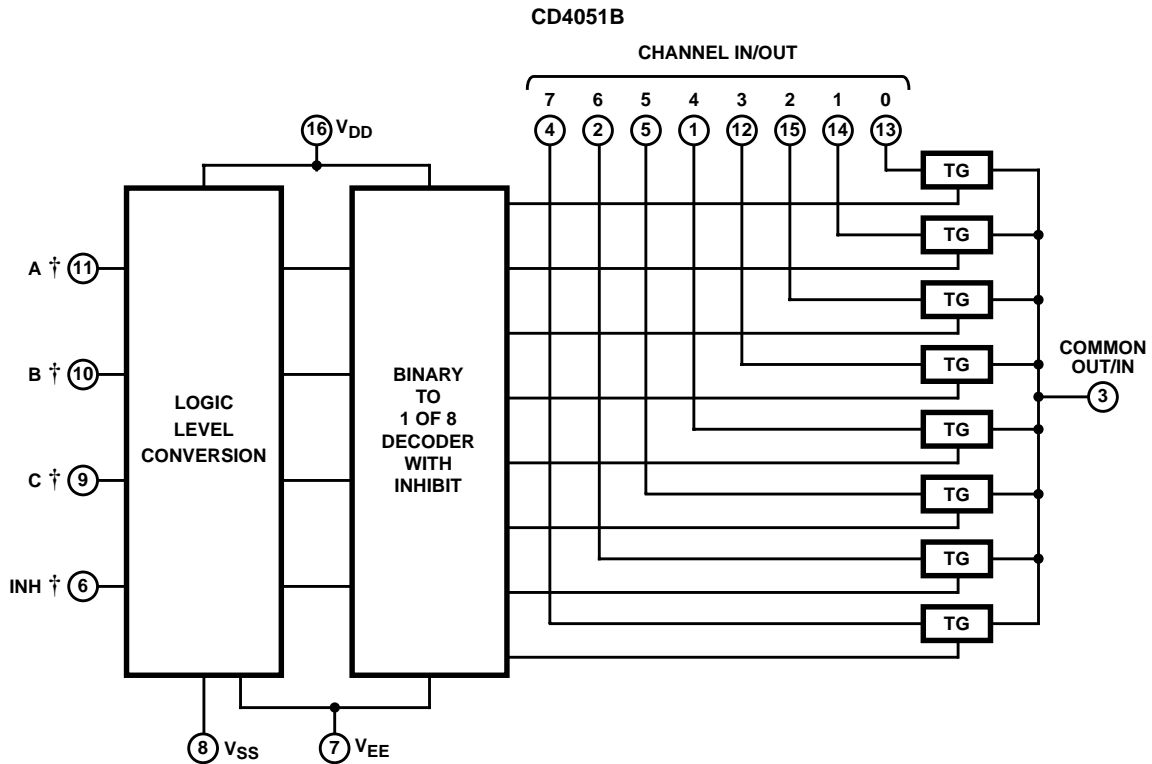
CD4051B

CHANNEL IN/OUT

7 6 5 4 3 2 1 0

4 2 5 1 12 15 14 13

16 $V_{DD}$

A † 11

B † 10

C † 9

INH † 6

LOGIC LEVEL CONVERSION

BINARY TO 1 OF 8 DECODER WITH INHIBIT

TG

TG

TG

TG

TG

TG

TG

TG

COMMON OUT/IN

3

8 $V_{SS}$

7 $V_{EE}$